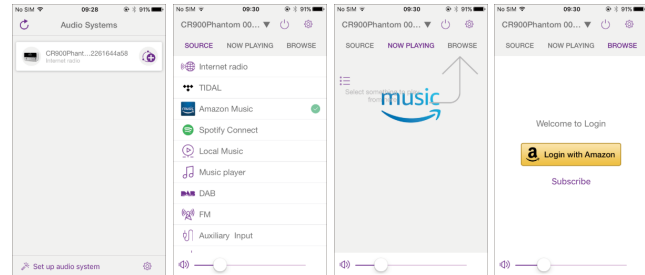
No SIM 09:28 91%

Audio Systems

CR900Phant...2261644a58
Internet radio

Set up audio system

No SIM 09:30 91%

CR900Phantom 00...

SOURCE NOW PLAYING BROWSE

Internet radio

TIDAL

Amazon Music

Spotify Connect

Local Music

Music player

DAB

FM

Auxiliary Input

No SIM 09:30 91%

CR900Phantom 00...

SOURCE NOW PLAYING BROWSE

Select something to play from

music

No SIM 09:30 91%

CR900Phantom 00...

SOURCE NOW PLAYING BROWSE

Welcome to Login

Login with Amazon

Subscribe